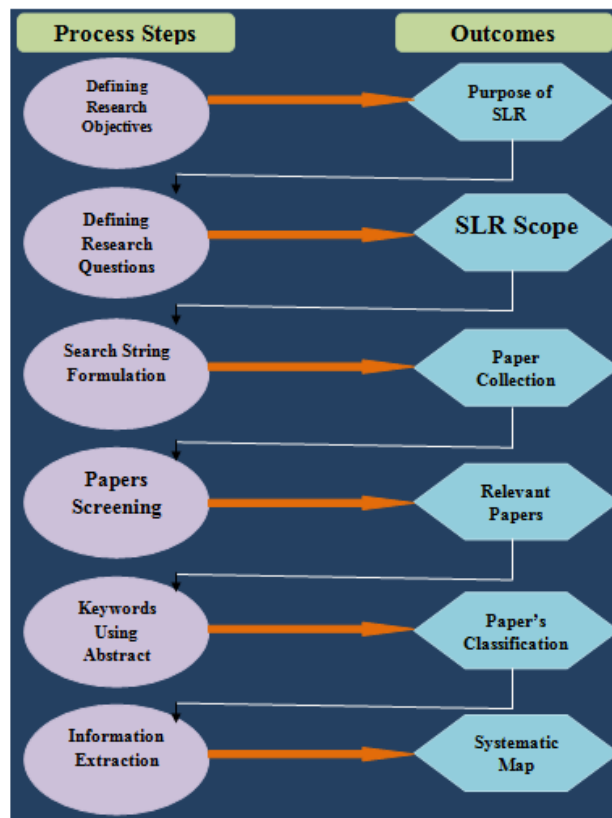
Process Steps

Outcomes

Defining Research Objectives

Purpose of SLR

Defining Research Questions

SLR Scope

Search String Formulation

Paper Collection

Papers Screening

Relevant Papers

Keywords Using Abstract

Paper's Classification

Information Extraction

Systematic Map